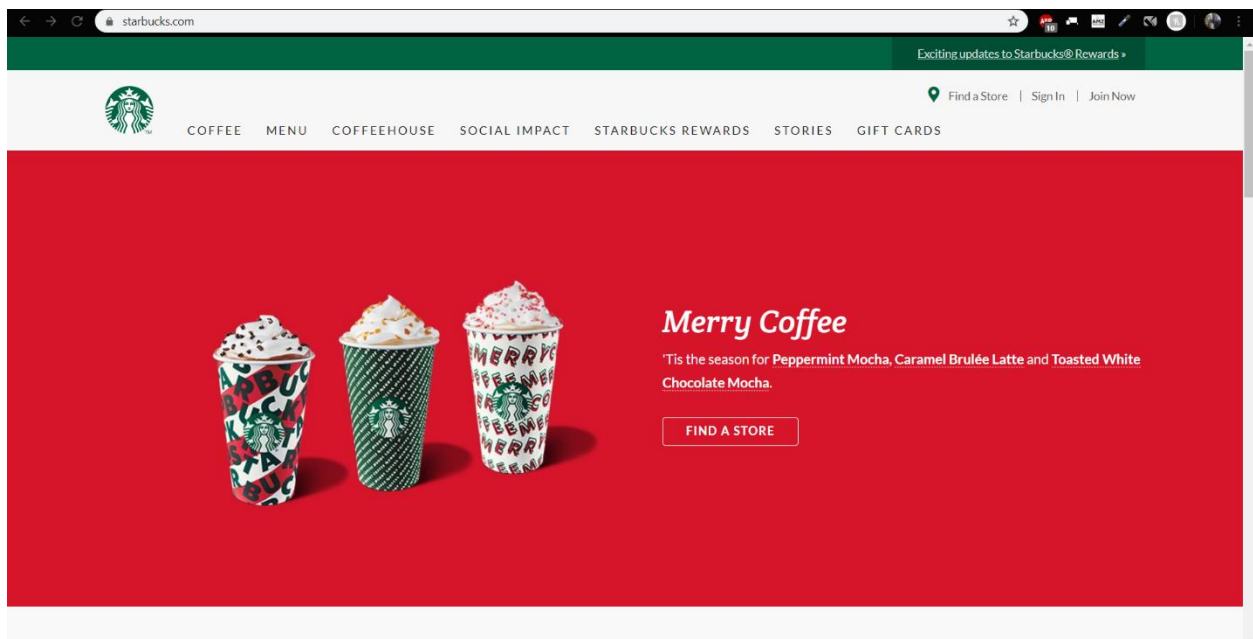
starbucks.com

Exciting updates to Starbucks® Rewards »

Find a Store | Sign In | Join Now

COFFEE MENU COFFEEHOUSE SOCIAL IMPACT STARBUCKS REWARDS STORIES GIFT CARDS

Merry Coffee

'Tis the season for Peppermint Mocha, Caramel Brulée Latte and Toasted White Chocolate Mocha.

FIND A STORE